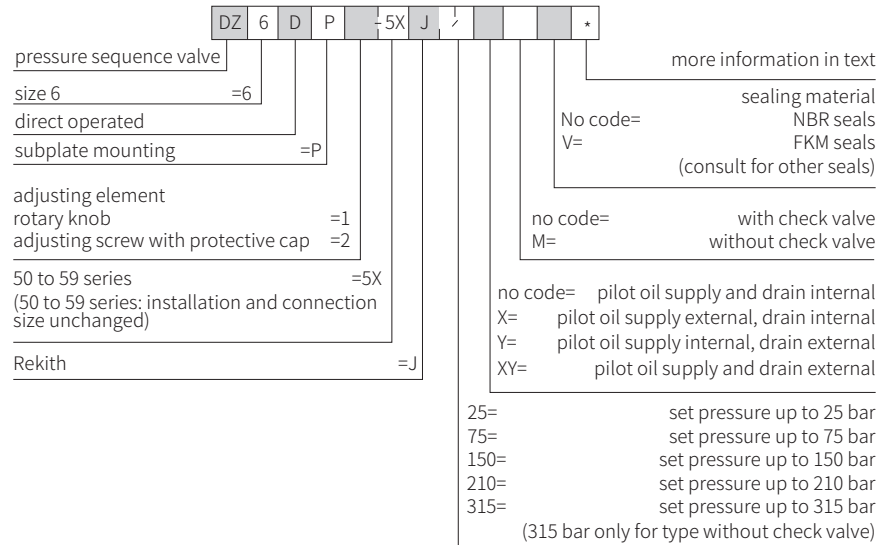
| DZ | 6 | D | P | | - 5X | J | / | | | | * |
|---|---|---|---|---|---|---|---|---|---|---|---|

pressure sequence valve

size 6 =6

direct operated

subplate mounting =P

adjusting element
rotary knob =1
adjusting screw with protective cap =2

50 to 59 series =5X
(50 to 59 series: installation and connection size unchanged)

Rekith =J

more information in text

sealing material
No code= NBR seals
V= FKM seals
(consult for other seals)

no code= with check valve
M= without check valve

no code= pilot oil supply and drain internal
X= pilot oil supply external, drain internal
Y= pilot oil supply internal, drain external
XY= pilot oil supply and drain external

25= set pressure up to 25 bar
75= set pressure up to 75 bar
150= set pressure up to 150 bar
210= set pressure up to 210 bar
315= set pressure up to 315 bar
(315 bar only for type without check valve)